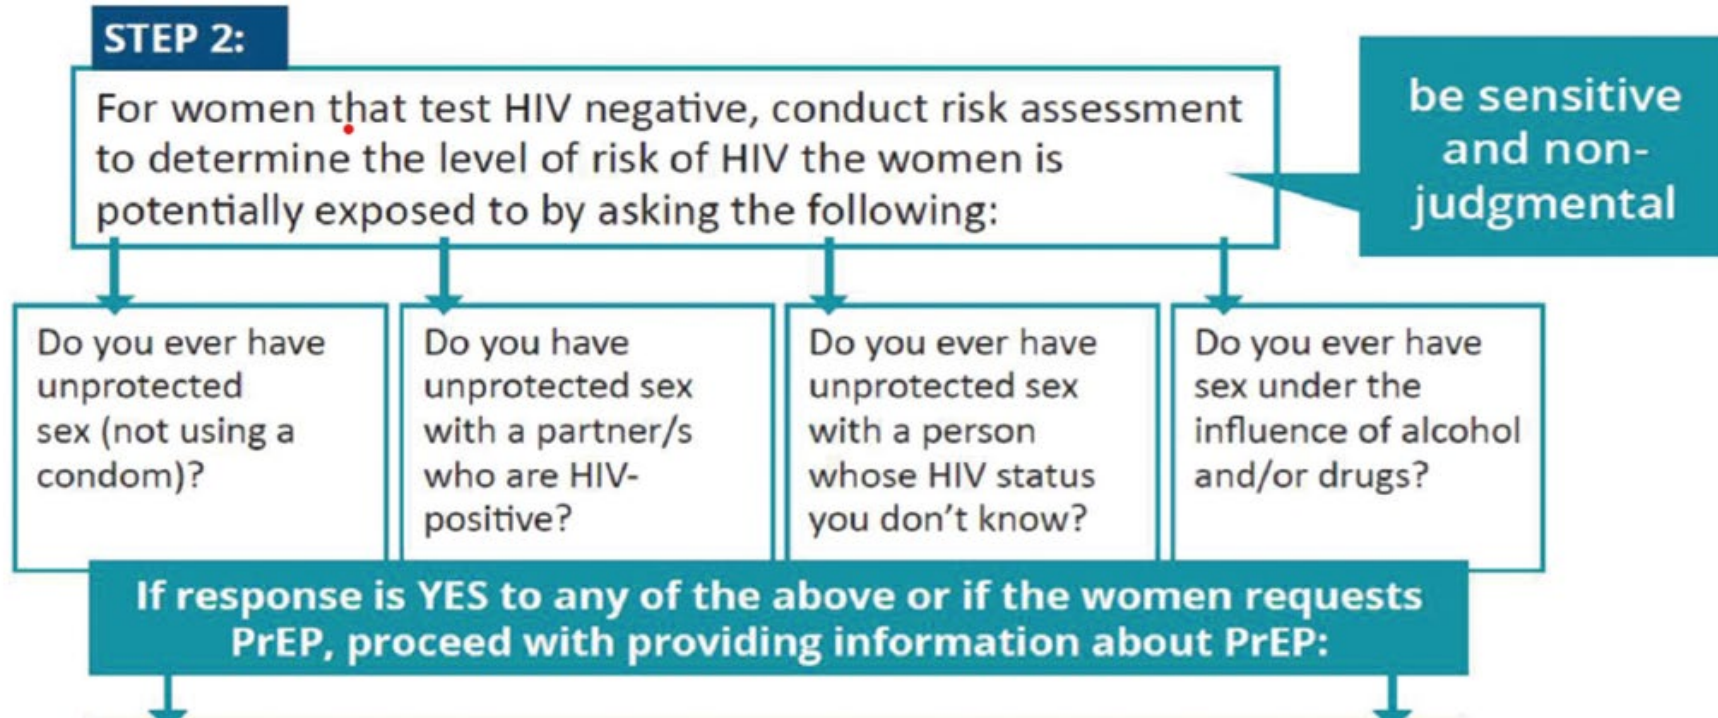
STEP 2:

For women that test HIV negative, conduct risk assessment to determine the level of risk of HIV the women is potentially exposed to by asking the following:

be sensitive and non-judgmental

Do you ever have unprotected sex (not using a condom)?

Do you have unprotected sex with a partner/s who are HIV-positive?

Do you ever have unprotected sex with a person whose HIV status you don't know?

Do you ever have sex under the influence of alcohol and/or drugs?

If response is YES to any of the above or if the women requests PrEP, proceed with providing information about PrEP: